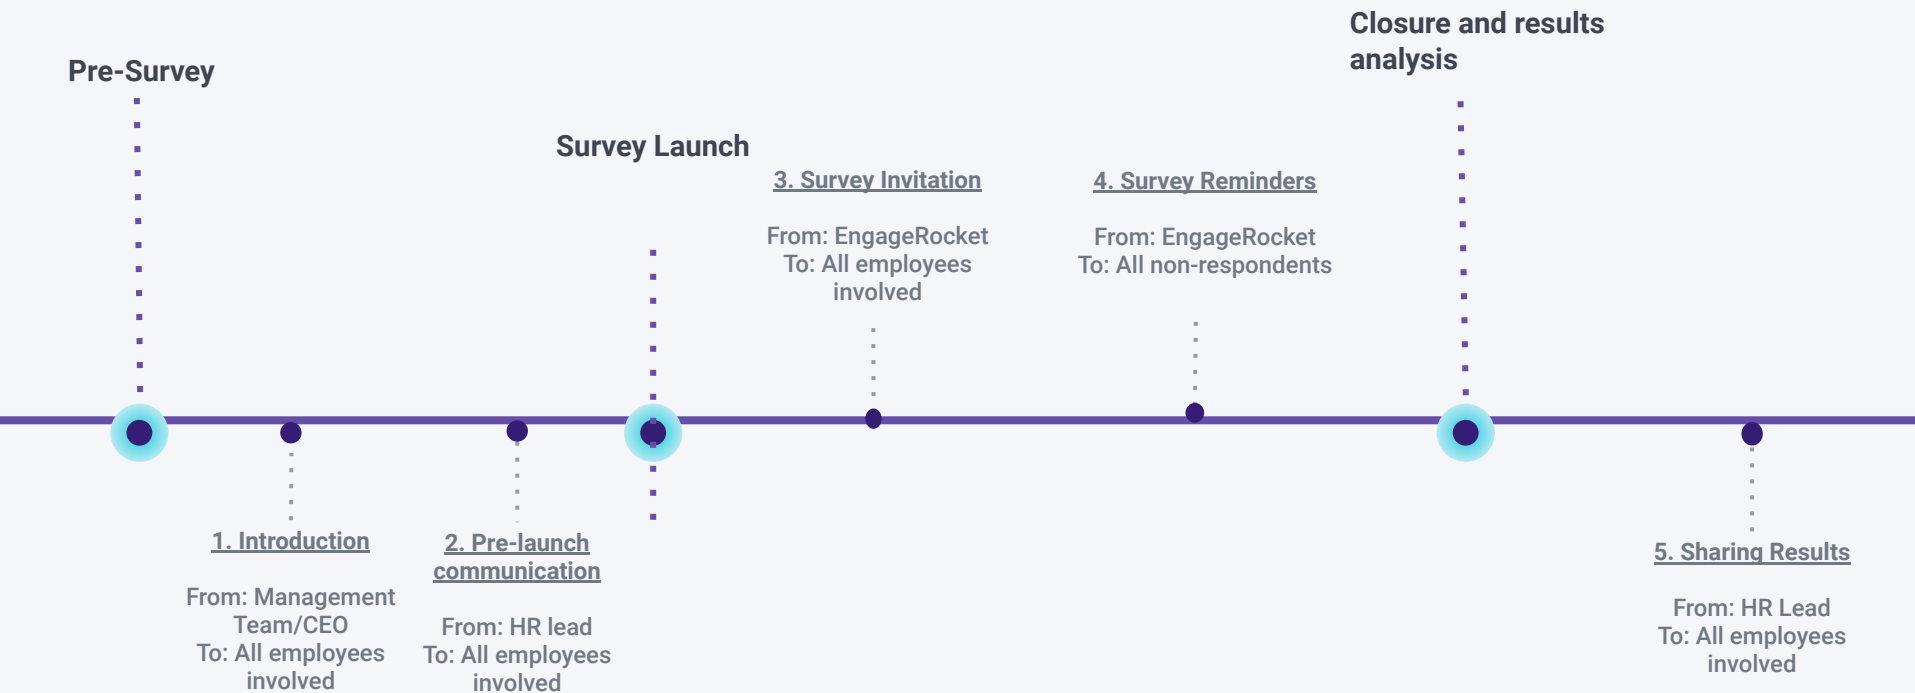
Pre-Survey

Survey Launch

Closure and results analysis

3. Survey Invitation

From: EngageRocket
To: All employees involved

4. Survey Reminders

From: EngageRocket
To: All non-respondents

1. Introduction

From: Management Team/CEO
To: All employees involved

2. Pre-launch communication

From: HR lead
To: All employees involved

5. Sharing Results

From: HR Lead
To: All employees involved